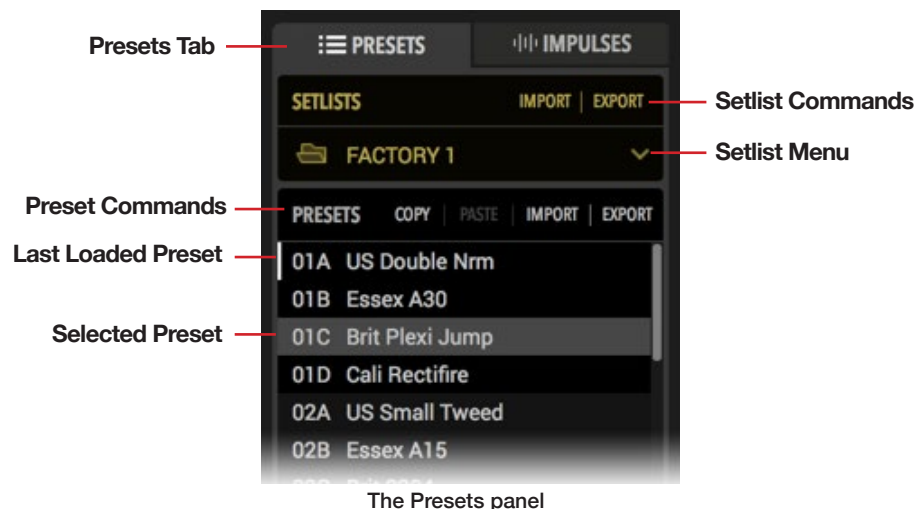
Presets Tab

PRESETS

IMPULSES

SETLISTS

IMPORT | EXPORT

Setlist Commands

FACTORY 1

Setlist Menu

Preset Commands

PRESETS

COPY | PASTE | IMPORT | EXPORT

Last Loaded Preset

01A US Double Nrm

01B Essex A30

Selected Preset

01C Brit Plexi Jump

01D Cali Rectifire

02A US Small Tweed

02B Essex A15

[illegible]

The Presets panel